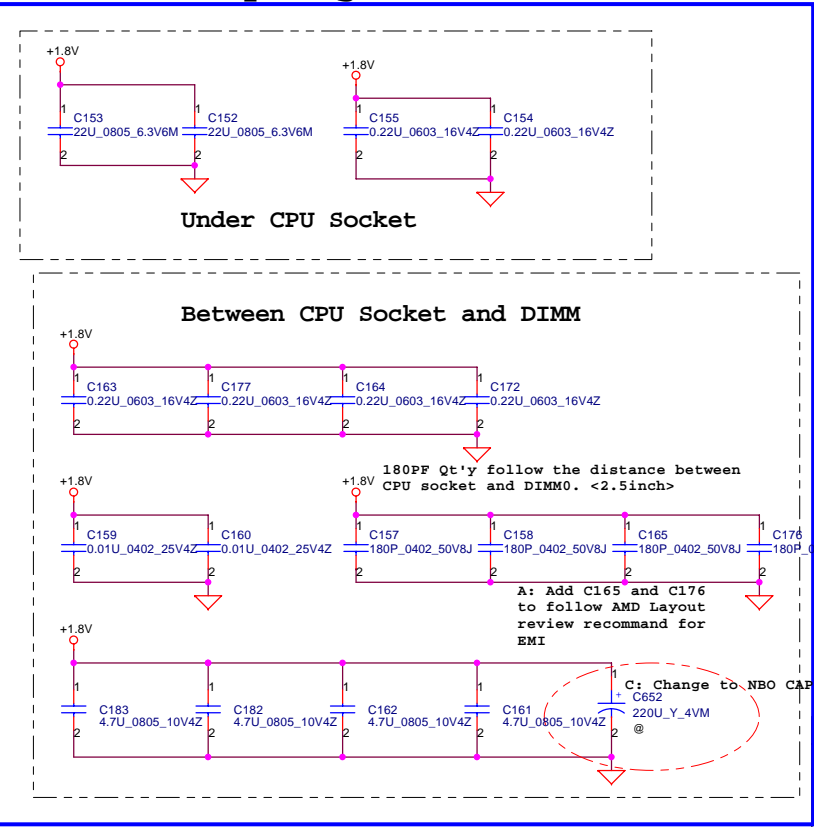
+1.8V

1
C153
22U_0805_6.3V6M
2

1
C152
22U_0805_6.3V6M
2

+1.8V

1
C155
0.22U_0603_16V4Z
2

1
C154
0.22U_0603_16V4Z
2

Under CPU Socket

Between CPU Socket and DIMM

+1.8V

1
C163
0.22U_0603_16V4Z
2

1
C177
0.22U_0603_16V4Z
2

1
C164
0.22U_0603_16V4Z
2

1
C172
0.22U_0603_16V4Z
2

180PF Qt'y follow the distance between CPU socket and DIMM0. <2.5inch>

+1.8V

1
C159
0.01U_0402_25V4Z
2

1
C160
0.01U_0402_25V4Z
2

+1.8V

1
C157
180P_0402_50V8J
2

1
C158
180P_0402_50V8J
2

1
C165
180P_0402_50V8J
2

1
C176
180P_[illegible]
2

A: Add C165 and C176 to follow AMD Layout review recommand for EMI

+1.8V

1
C183
4.7U_0805_10V4Z
2

1
C182
4.7U_0805_10V4Z
2

1
C162
4.7U_0805_10V4Z
2

1
C161
4.7U_0805_10V4Z
2

C: Change to NBO CAP

1
+
C652
220U_Y_4VM
@
2